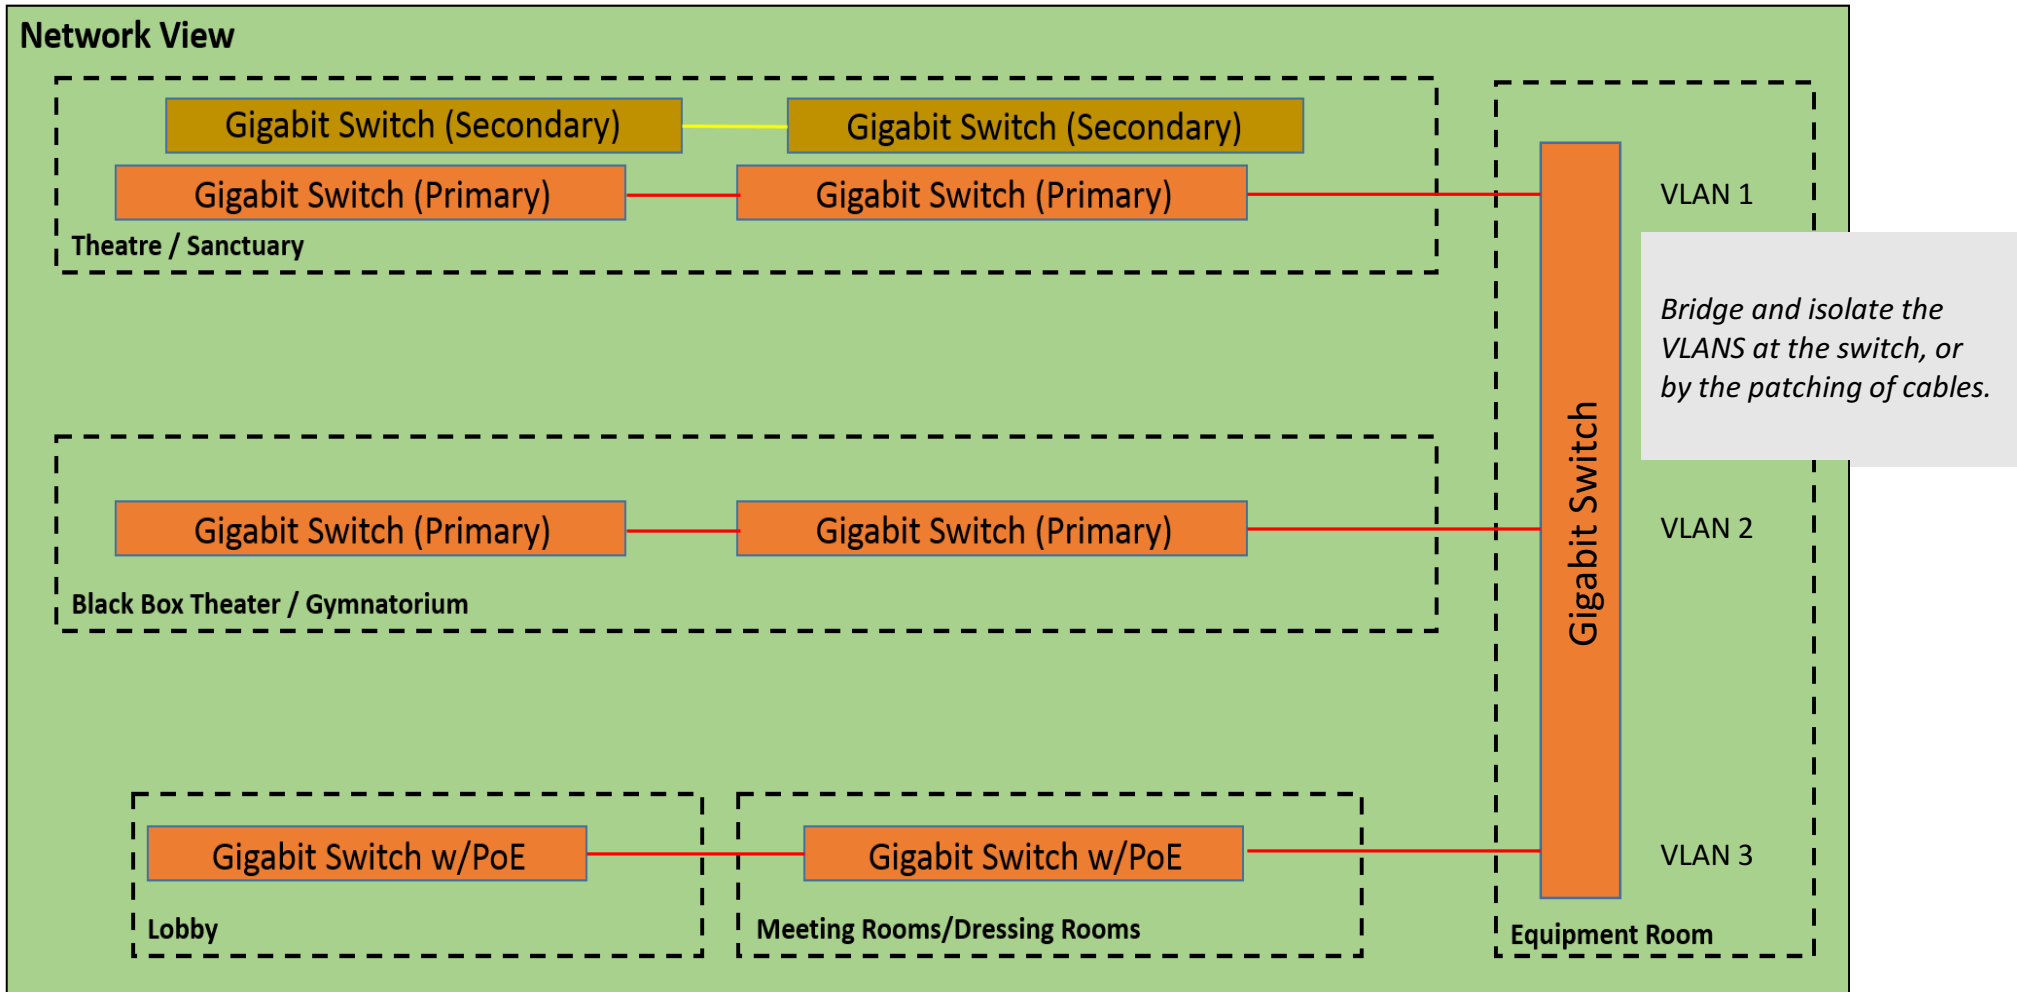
Network View

Gigabit Switch (Secondary)

Gigabit Switch (Secondary)

Gigabit Switch (Primary)

Gigabit Switch (Primary)

Theatre / Sanctuary

VLAN 1

Bridge and isolate the VLANS at the switch, or by the patching of cables.

Gigabit Switch

Gigabit Switch (Primary)

Gigabit Switch (Primary)

Black Box Theater / Gymnatorium

VLAN 2

Gigabit Switch w/PoE

Lobby

Gigabit Switch w/PoE

Meeting Rooms/Dressing Rooms

VLAN 3

Equipment Room